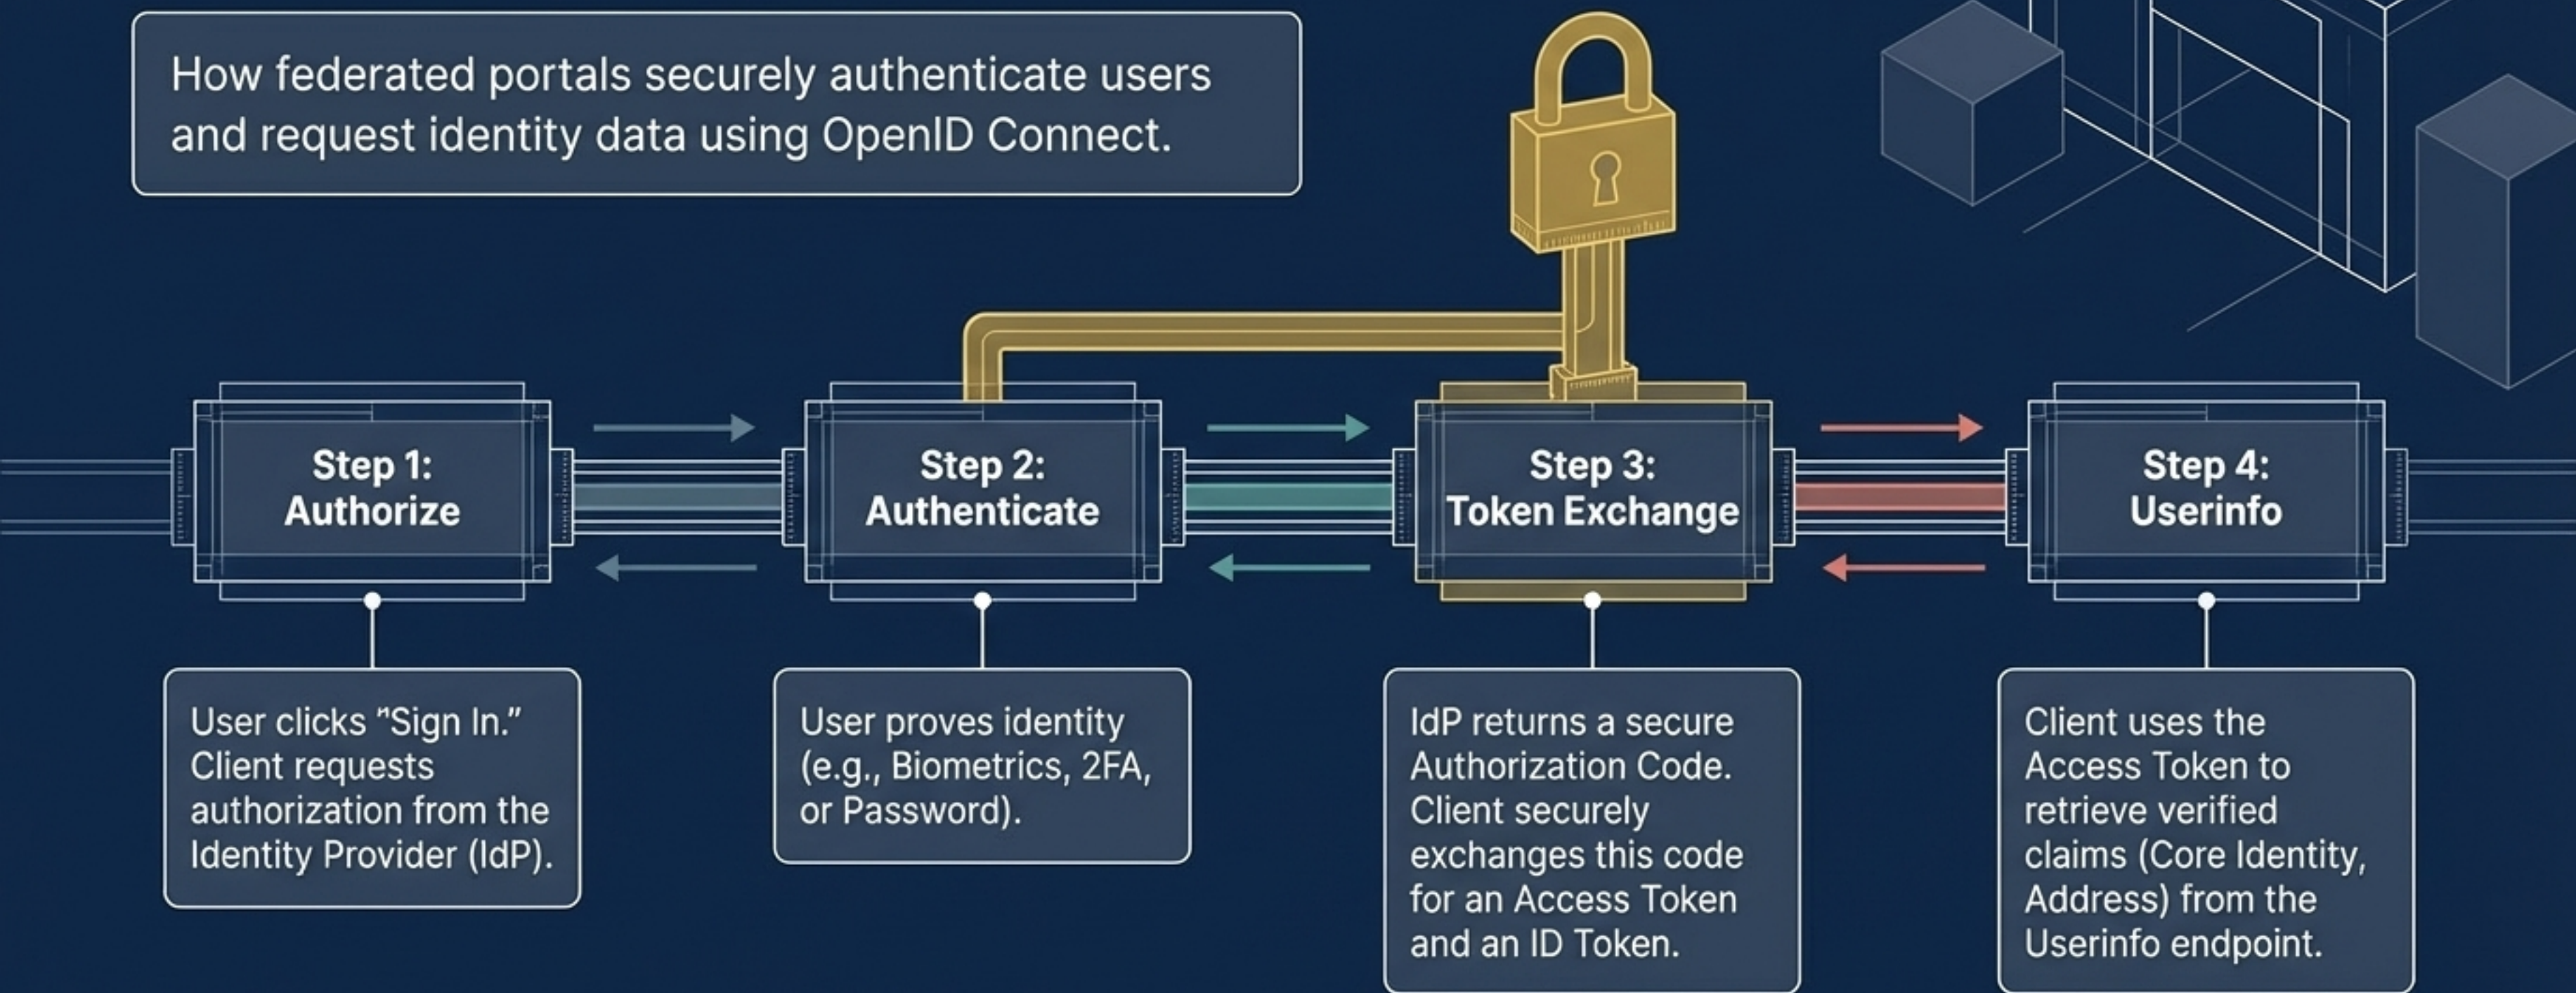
How federated portals securely authenticate users and request identity data using OpenID Connect.

Step 1: Authorize

Step 2: Authenticate

Step 3: Token Exchange

Step 4: Userinfo

User clicks "Sign In." Client requests authorization from the Identity Provider (IdP).

User proves identity (e.g., Biometrics, 2FA, or Password).

IdP returns a secure Authorization Code. Client securely exchanges this code for an Access Token and an ID Token.

Client uses the Access Token to retrieve verified claims (Core Identity, Address) from the Userinfo endpoint.